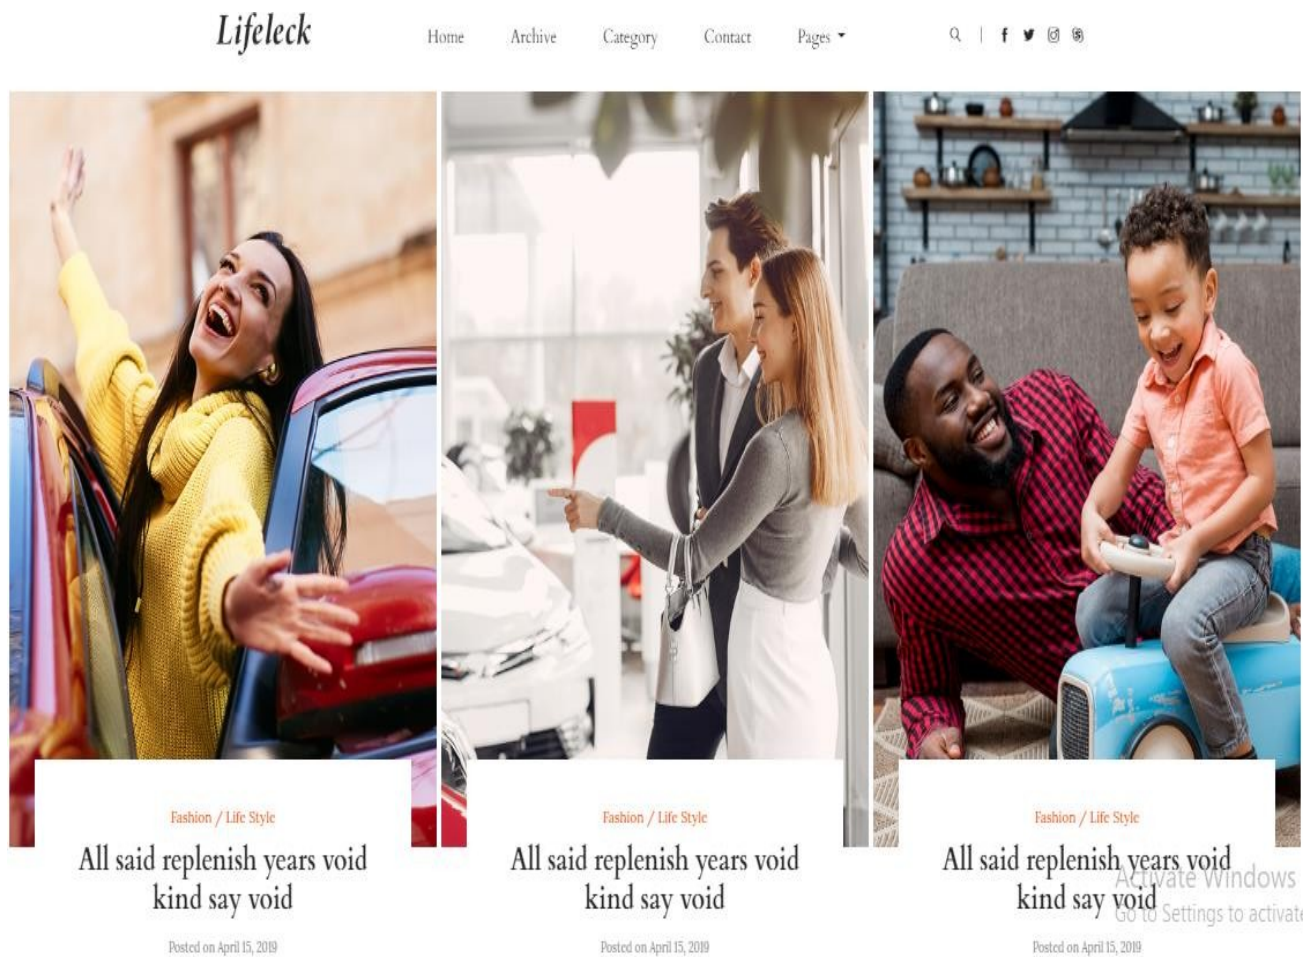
Lifeleck

Home Archive Category Contact Pages

Fashion / Life Style

All said replenish years void kind say void

Posted on April 15, 2019

Fashion / Life Style

All said replenish years void kind say void

Posted on April 15, 2019

Fashion / Life Style

All said replenish years void kind say void

Posted on April 15, 2019

Activate Windows
Go to Settings to activate